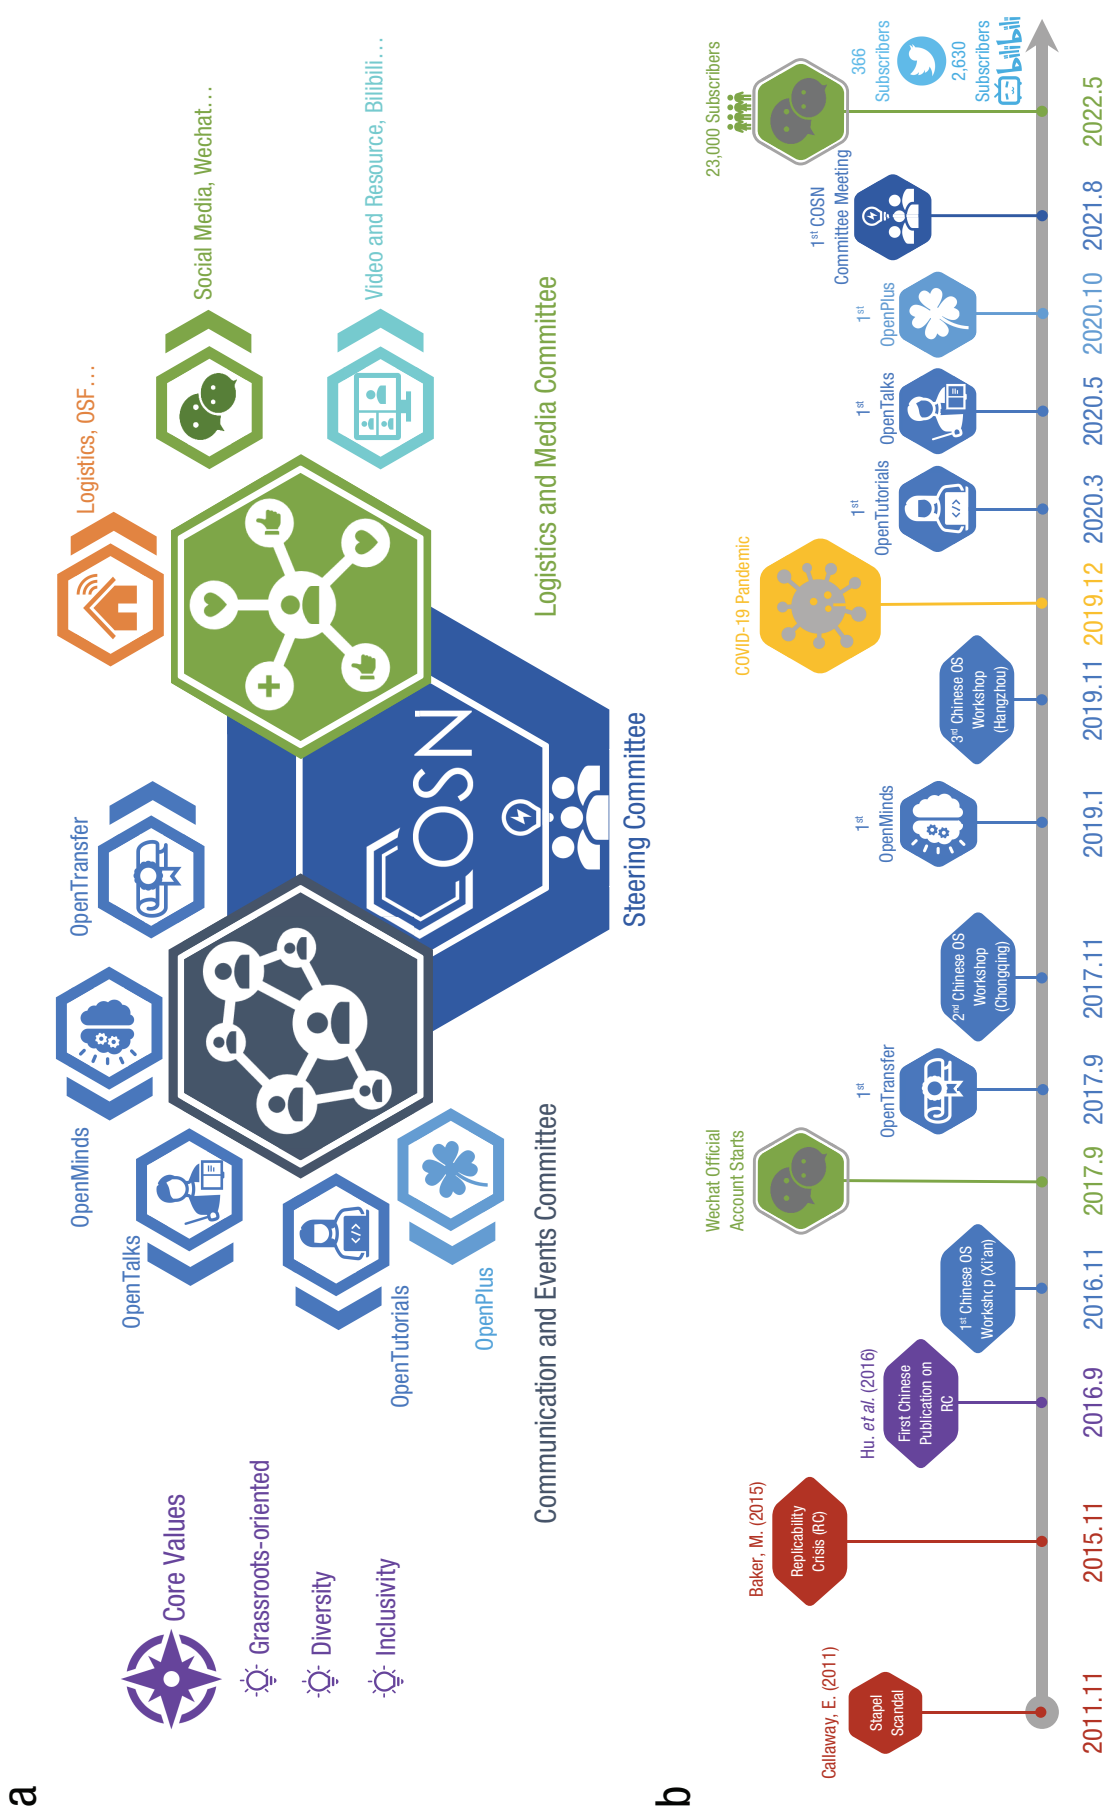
a

Core Values
Grassroots-oriented
Diversity
Inclusivity

OpenMinds
OpenTalks
OpenTransfer
OpenTutorials
OpenPlus

Communication and Events Committee

COSN

Steering Committee

Logistics and Media Committee

Logistics, OSF…
Social Media, Wechat…
Video and Resource, Bilibili…

b

Callaway, E. (2011)
Stapel Scandal
2011.11

Baker, M. (2015)
Replicability Crisis (RC)
2015.11

Hu. et al. (2016)
First Chinese Publication on RC
2016.9

1st Chinese OS Workshop (Xi'an)
2016.11

Wechat Official Account Starts
2017.9

1st OpenTransfer
2017.9

2nd Chinese OS Workshop (Chongqing)
2017.11

1st OpenMinds
2019.1

3rd Chinese OS Workshop (Hangzhou)
2019.11

COVID-19 Pandemic
2019.12

1st OpenTutorials
2020.3

1st OpenTalks
2020.5

1st OpenPlus
2020.10

1st COSN Committee Meeting
2021.8

23,000 Subscribers
366 Subscribers
2,630 Subscribers
bilibili
2022.5